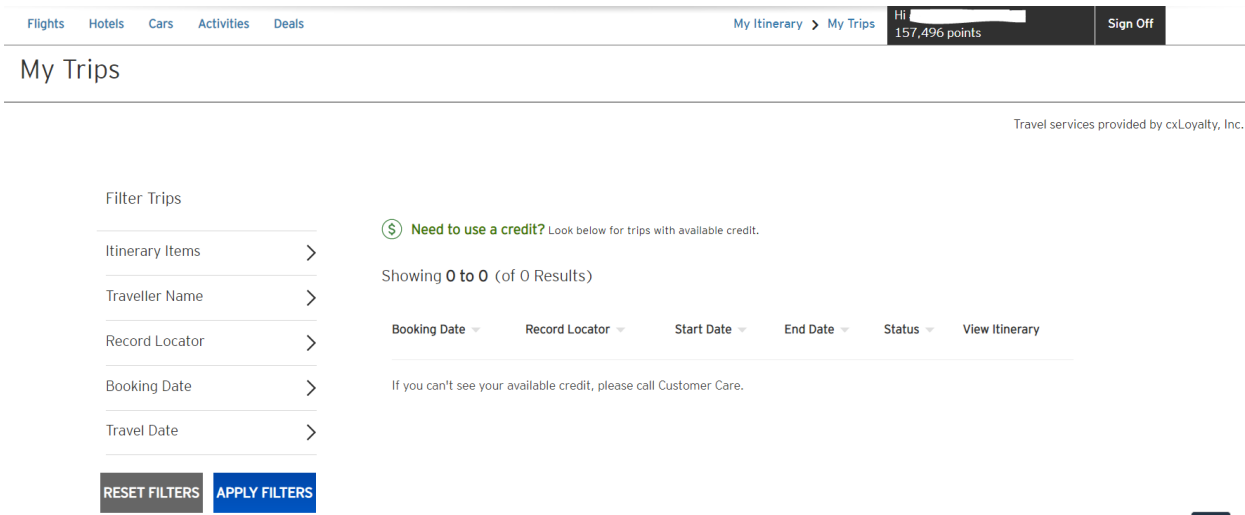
Flights Hotels Cars Activities Deals

My Itinerary > My Trips

Hi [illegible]
157,496 points

Sign Off

My Trips

Travel services provided by cxLoyalty, Inc.

Filter Trips

Itinerary Items

Traveller Name

Record Locator

Booking Date

Travel Date

RESET FILTERS APPLY FILTERS

$ Need to use a credit? Look below for trips with available credit.

Showing 0 to 0 (of 0 Results)

| Booking Date | Record Locator | Start Date | End Date | Status | View Itinerary |
|---|---|---|---|---|---|

If you can't see your available credit, please call Customer Care.